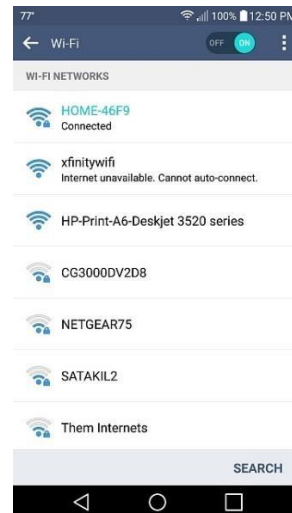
77° 100% 12:50 PM

Wi-Fi

OFF ON

WI-FI NETWORKS

HOME-46F9
Connected

xfinitywifi
Internet unavailable. Cannot auto-connect.

HP-Print-A6-Deskjet 3520 series

CG3000DV2D8

NETGEAR75

SATAKIL2

Them Internets

SEARCH